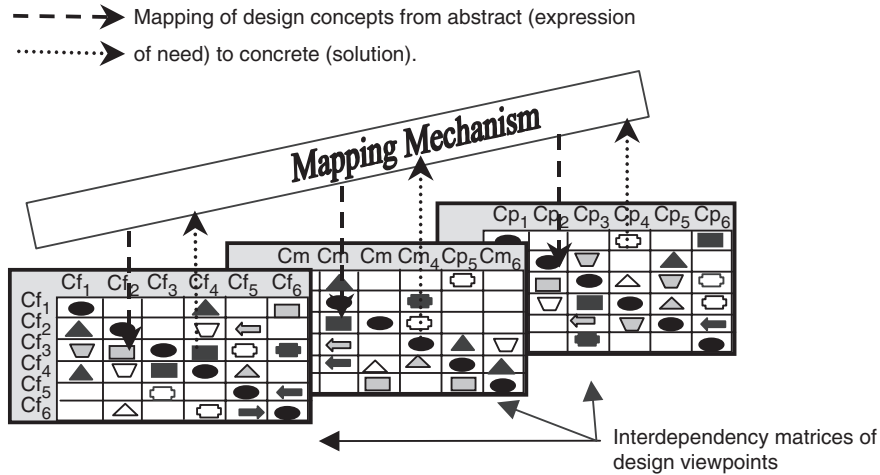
Mapping of design concepts from abstract (expression

of need) to concrete (solution).

Mapping Mechanism

$Cp_1$ $Cp_2$ $Cp_3$ $Cp_4$ $Cp_5$ $Cp_6$

Cm Cm Cm $Cm_4$ $Cp_5$ $Cm_6$

$Cf_1$ $Cf_2$ $Cf_3$ $Cf_4$ $Cf_5$ $Cf_6$

$Cf_1$
$Cf_2$
$Cf_3$
$Cf_4$
$Cf_5$
$Cf_6$

Interdependency matrices of design viewpoints